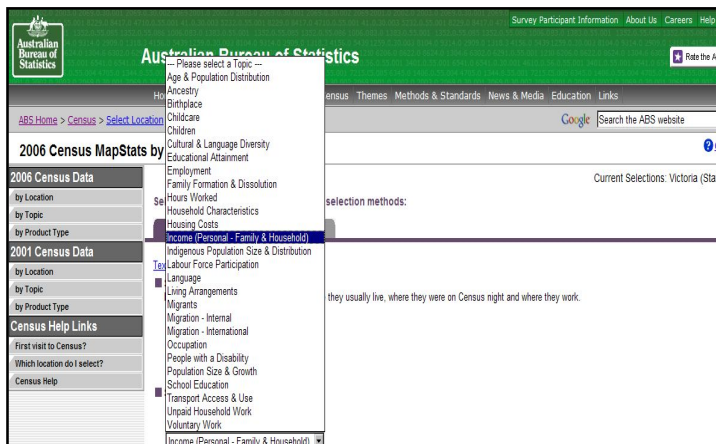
Survey Participant Information About Us Careers Help

Australian Bureau of Statistics

Australian Bureau of Statistics

Rate the A

Ho... ensus Themes Methods & Standards News & Media Education Links

ABS Home > Census > Select Location

Google Search the ABS website

2006 Census MapStats by

Current Selections: Victoria (Sta

Se... selection methods:

2006 Census Data
by Location
by Topic
by Product Type
2001 Census Data
by Location
by Topic
by Product Type
Census Help Links
First visit to Census?
Which location do I select?
Census Help

--- Please select a Topic ---
Age & Population Distribution
Ancestry
Birthplace
Childcare
Children
Cultural & Language Diversity
Educational Attainment
Employment
Family Formation & Dissolution
Hours Worked
Household Characteristics
Housing Costs
Income (Personal - Family & Household)
Indigenous Population Size & Distribution
Labour Force Participation
Language
Living Arrangements
Migrants
Migration - Internal
Migration - International
Occupation
People with a Disability
Population Size & Growth
School Education
Transport Access & Use
Unpaid Household Work
Voluntary Work

Tex

they usually live, where they were on Census night and where they work.

Income (Personal - Family & Household)